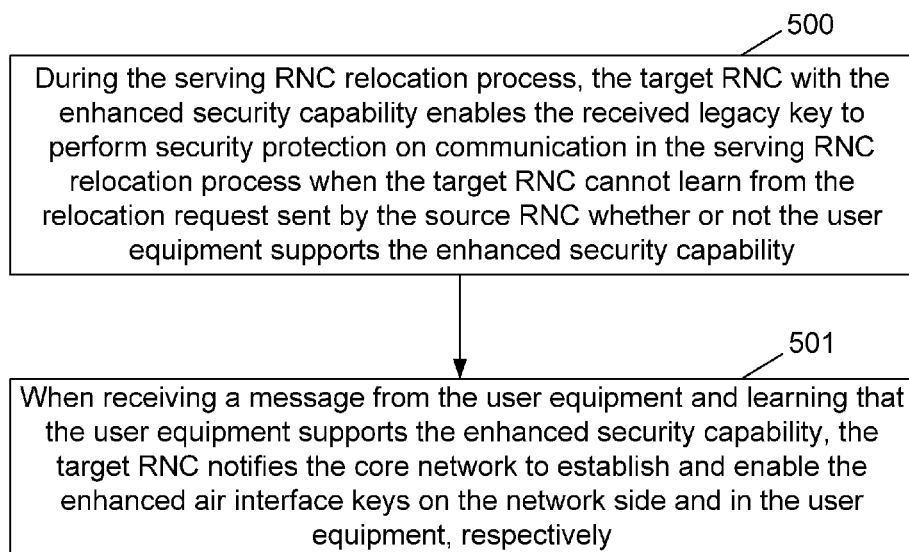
500

During the serving RNC relocation process, the target RNC with the enhanced security capability enables the received legacy key to perform security protection on communication in the serving RNC relocation process when the target RNC cannot learn from the relocation request sent by the source RNC whether or not the user equipment supports the enhanced security capability

501

When receiving a message from the user equipment and learning that the user equipment supports the enhanced security capability, the target RNC notifies the core network to establish and enable the enhanced air interface keys on the network side and in the user equipment, respectively